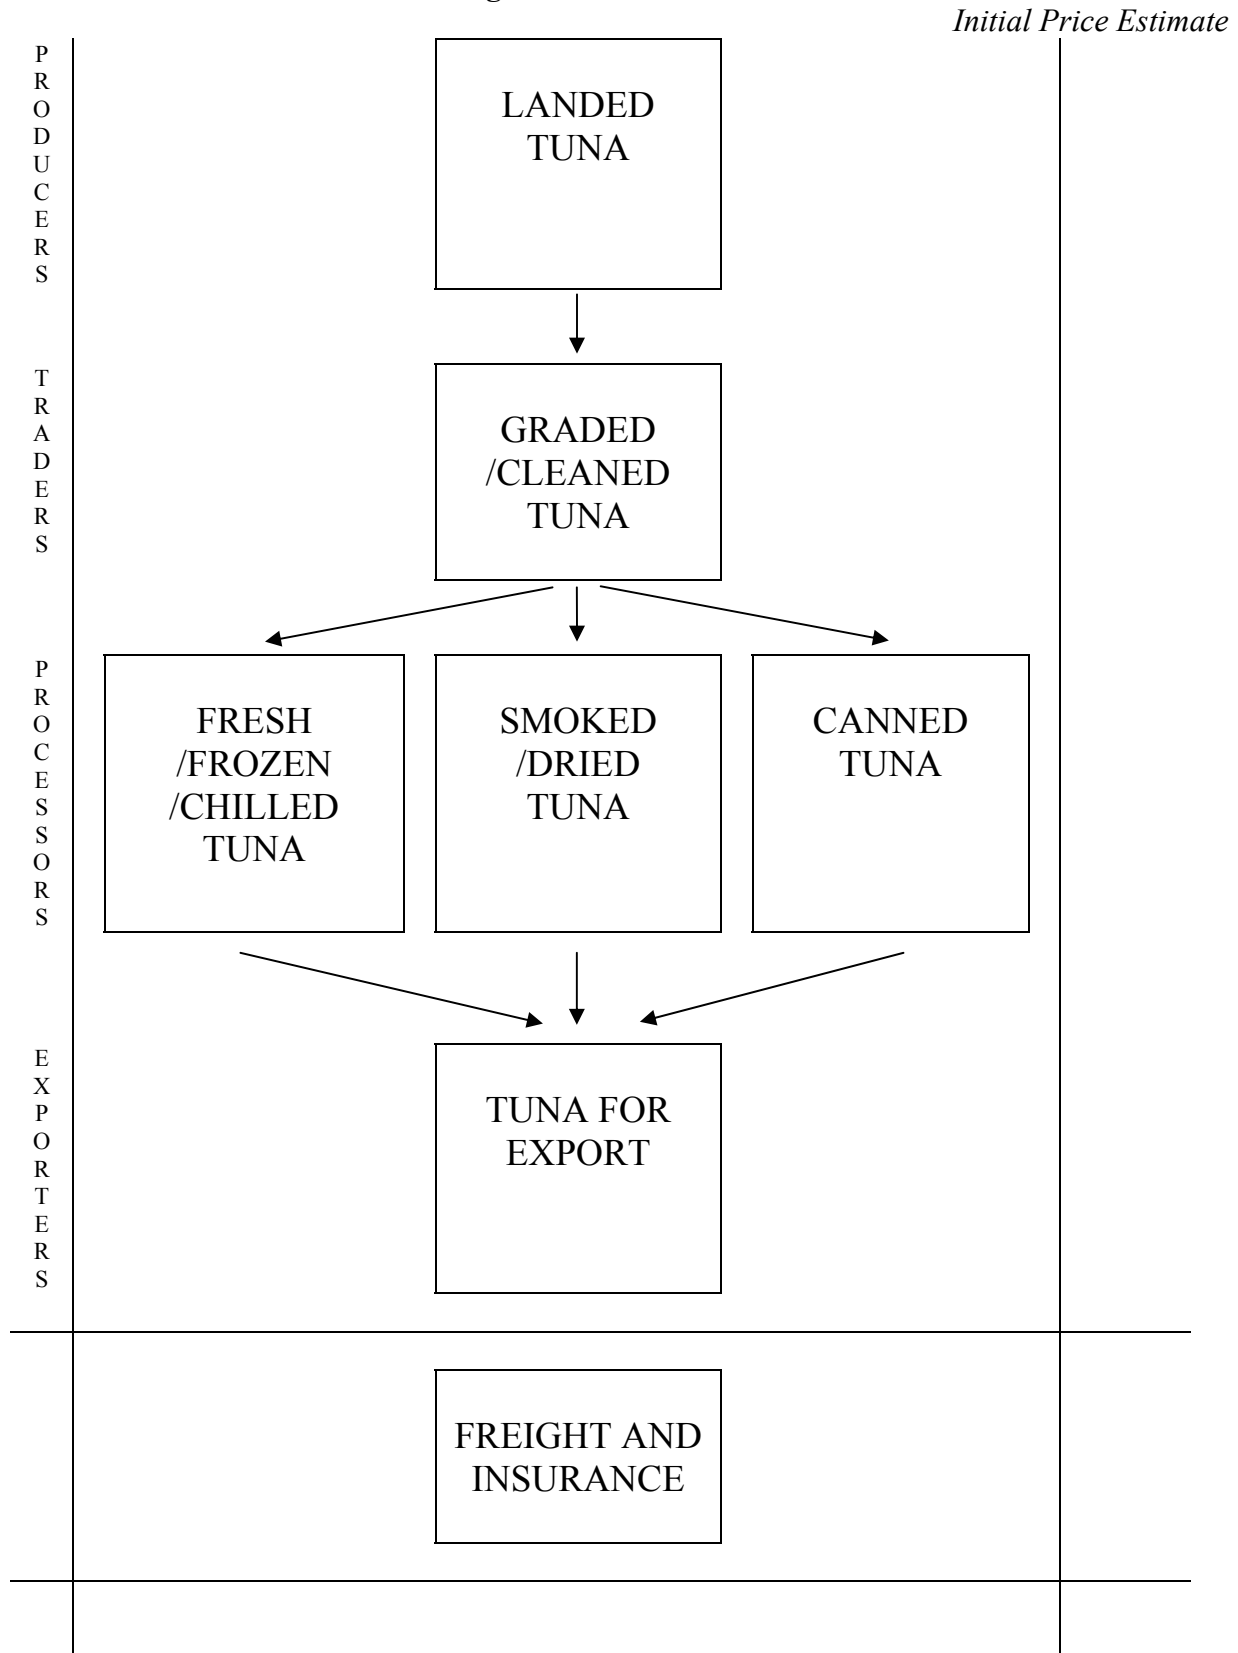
Initial Price Estimate

PRODUCERS

LANDED TUNA

TRADERS

GRADED /CLEANED TUNA

PROCESSORS

FRESH /FROZEN /CHILLED TUNA

SMOKED /DRIED TUNA

CANNED TUNA

EXPORTERS

TUNA FOR EXPORT

FREIGHT AND INSURANCE